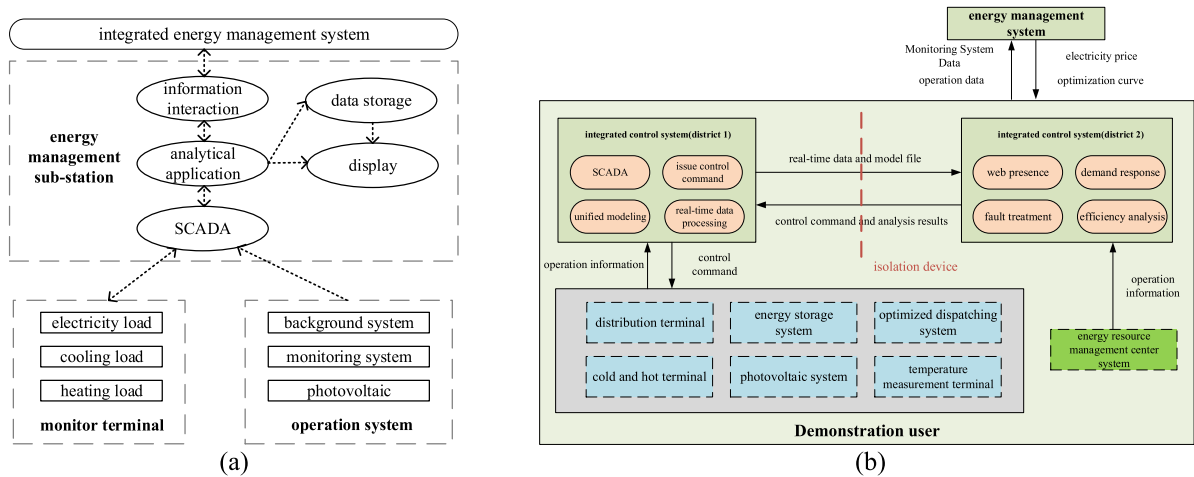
integrated energy management system

information interaction

data storage

analytical application

display

energy management sub-station

SCADA

electricity load

cooling load

heating load

monitor terminal

background system

monitoring system

photovoltaic

operation system

(a)

energy management system

Monitoring System Data

operation data

electricity price

optimization curve

integrated control system(district 1)

SCADA

issue control command

unified modeling

real-time data processing

real-time data and model file

control command and analysis results

integrated control system(district 2)

web presence

demand response

fault treatment

efficiency analysis

operation information

control command

isolation device

operation information

distribution terminal

energy storage system

optimized dispatching system

cold and hot terminal

photovoltaic system

temperature measurement terminal

energy resource management center system

Demonstration user

(b)